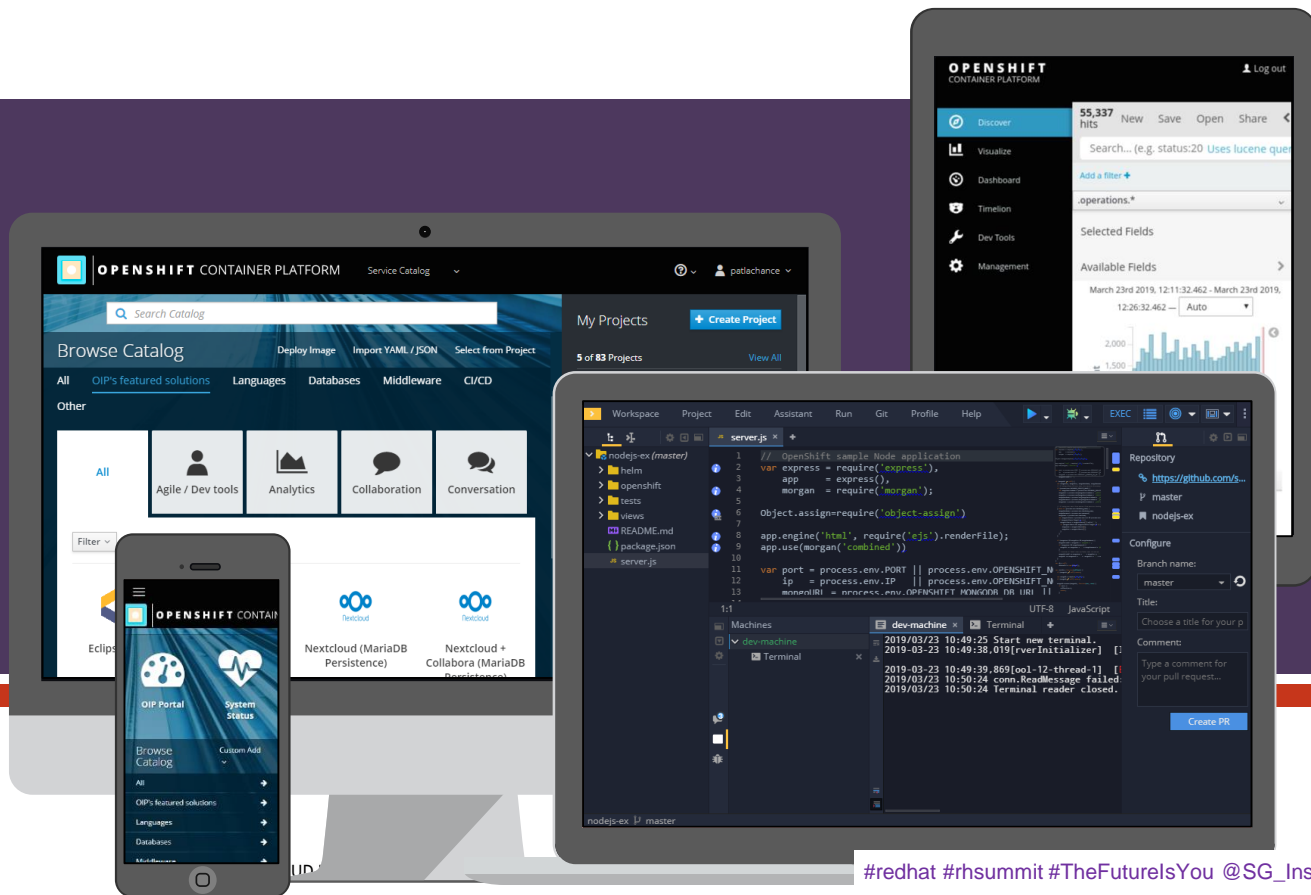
OPENSHIFT
CONTAINER PLATFORM
Log out

Discover
Visualize
Dashboard
Timelion
Dev Tools
Management

55,337 hits
New Save Open Share
Search... (e.g. status:20 Uses lucene quer
Add a filter +
.operations.*
Selected Fields
Available Fields
March 23rd 2019, 12:11:32.462 - March 23rd 2019, 12:26:32.462 — Auto
2,000
1,500

OPENSHIFT CONTAINER PLATFORM
Service Catalog
patlachance
Search Catalog
Browse Catalog
Deploy Image
Import YAML / JSON
Select from Project
All
OIP's featured solutions
Languages
Databases
Middleware
CI/CD
Other
All
Agile / Dev tools
Analytics
Collaboration
Conversation
Filter
Eclips
Nextcloud
Nextcloud (MariaDB Persistence)
Nextcloud
Nextcloud + Collabora (MariaDB Persistence)
My Projects
Create Project
5 of 83 Projects
View All

OPENSHIFT CONTAIN
OIP Portal
System Status
Browse Catalog
Custom Add
All
OIP's featured solutions
Languages
Databases
Middleware
UD

Workspace Project Edit Assistant Run Git Profile Help
EXEC
nodejs-ex (master)
helm
openshift
tests
views
README.md
package.json
server.js
server.js
1 // OpenShift sample Node application
2 var express = require('express'),
3 app = express(),
4 morgan = require('morgan');
5
6 Object.assign=require('object-assign')
7
8 app.engine('html', require('ejs').renderFile);
9 app.use(morgan('combined'))
10
11 var port = process.env.PORT || process.env.OPENSHIFT_N
12 ip = process.env.IP || process.env.OPENSHIFT_N
13 mongoURL = process.env.OPENSHIFT_MONGODB_DB_URL ||
1:1
UTF-8
JavaScript
Machines
dev-machine
Terminal
dev-machine
Terminal
2019/03/23 10:49:25 Start new terminal.
2019-03-23 10:49:38,019[rverInitializer] [I
2019-03-23 10:49:39,869[ool-12-thread-1] [
2019/03/23 10:50:24 conn.ReadMessage failed
2019/03/23 10:50:24 Terminal reader closed.
Repository
https://github.com/s...
master
nodejs-ex
Configure
Branch name:
master
Title:
Choose a title for your p
Comment:
Type a comment for your pull request...
Create PR
nodejs-ex master

#redhat #rhsummit #TheFutureIsYou @SG_Ins